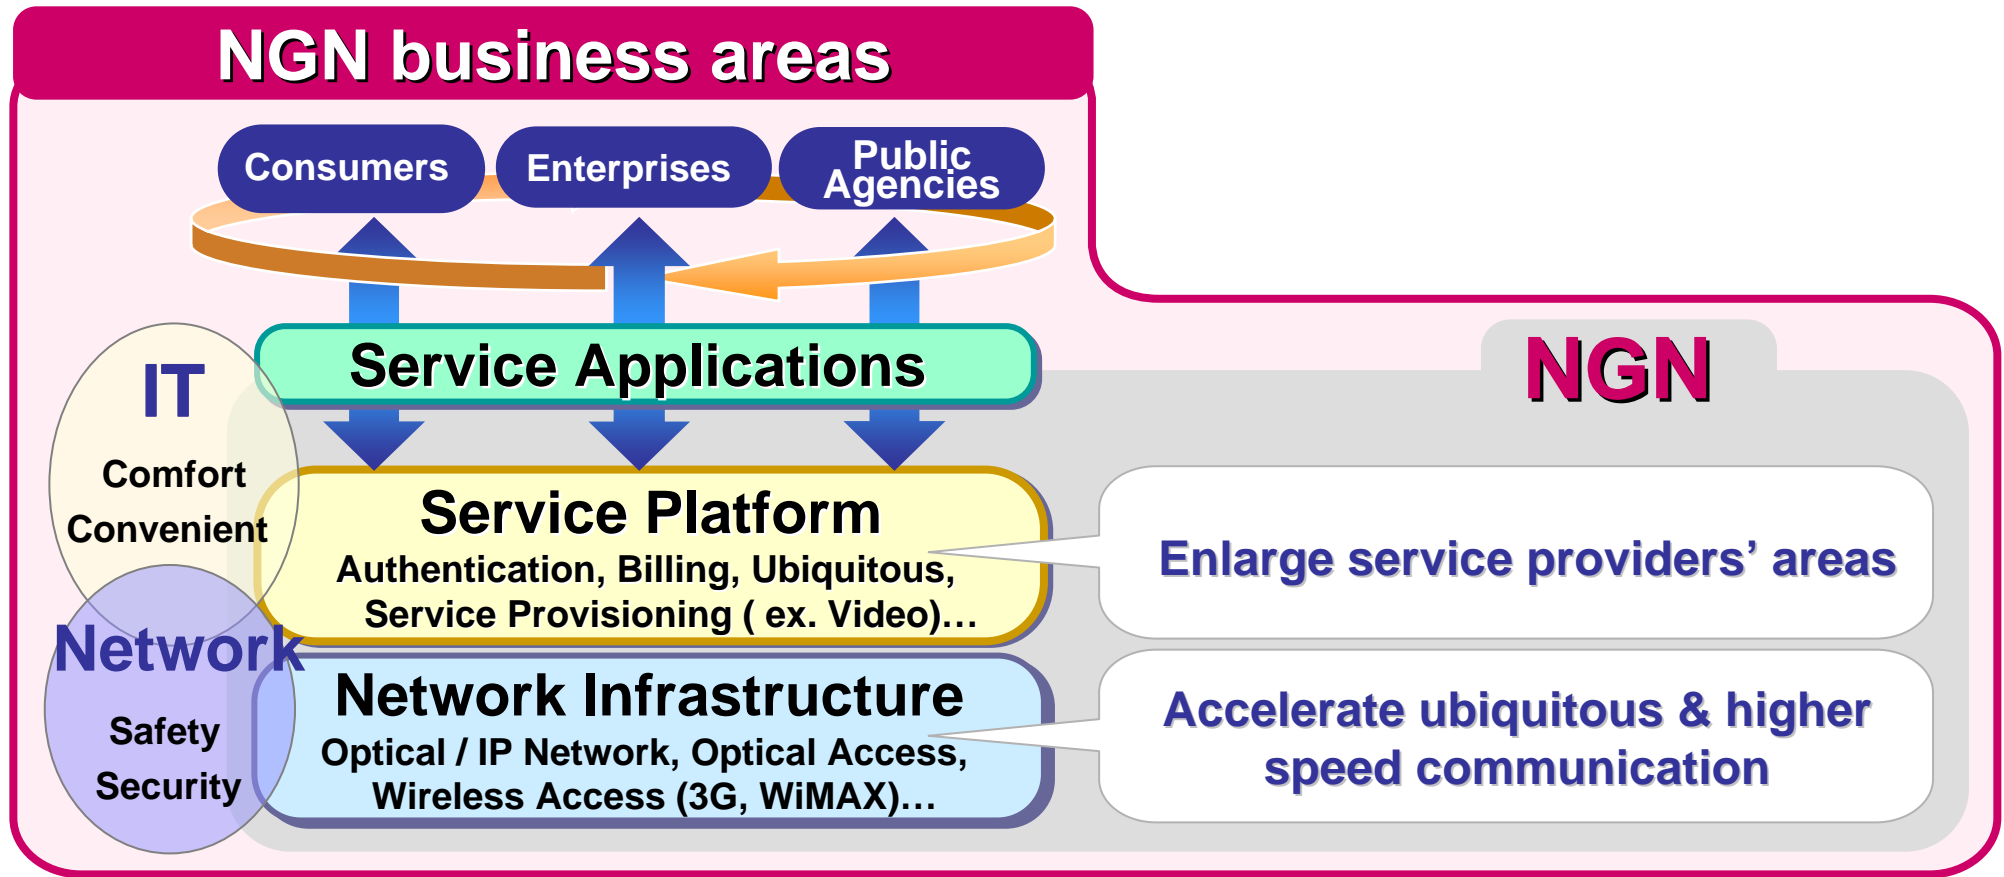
NGN business areas

Consumers

Enterprises

Public Agencies

Service Applications

NGN

IT

Comfort

Convenient

Service Platform

Authentication, Billing, Ubiquitous, Service Provisioning ( ex. Video)…

Enlarge service providers’ areas

Network

Safety

Security

Network Infrastructure

Optical / IP Network, Optical Access, Wireless Access (3G, WiMAX)…

Accelerate ubiquitous & higher speed communication